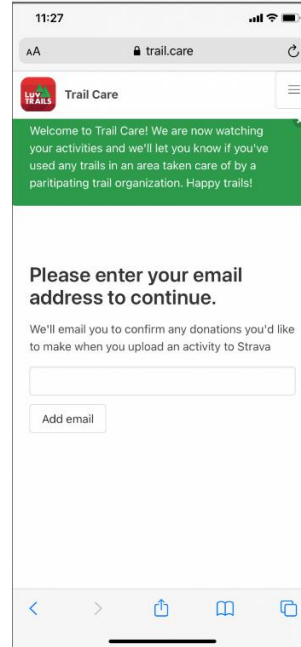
11:27

AA trail.care

Luv TRAILS

Trail Care

Welcome to Trail Care! We are now watching your activities and we'll let you know if you've used any trails in an area taken care of by a paritipating trail organization. Happy trails!

Please enter your email address to continue.

We'll email you to confirm any donations you'd like to make when you upload an activity to Strava

Add email